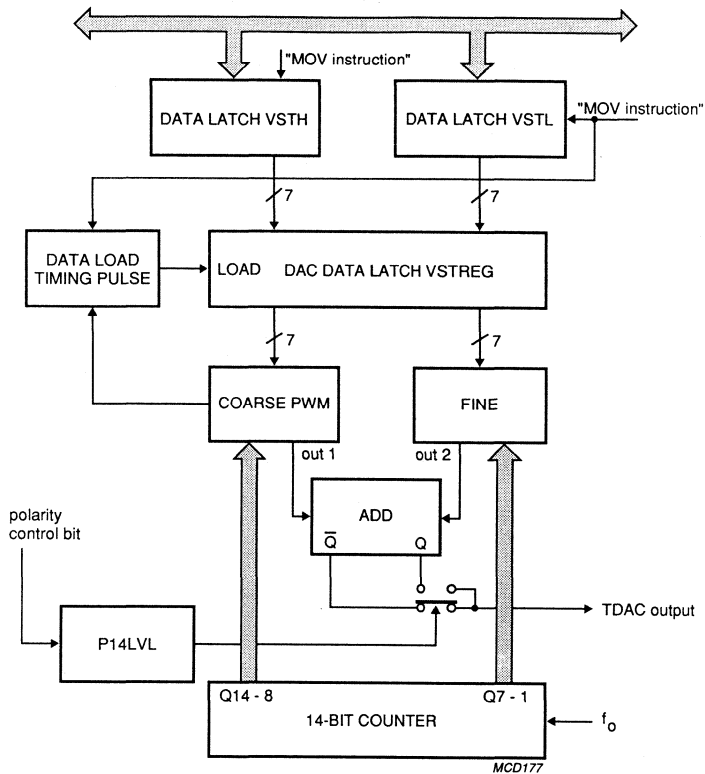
"MOV instruction"

DATA LATCH VSTH

DATA LATCH VSTL

"MOV instruction"

7

7

DATA LOAD TIMING PULSE

LOAD

DAC DATA LATCH VSTREG

7

7

COARSE PWM

FINE

out 1

out 2

polarity control bit

ADD

$\overline{Q}$

Q

P14LVL

TDAC output

Q14 - 8

Q7 - 1

14-BIT COUNTER

$f_o$

MCD177